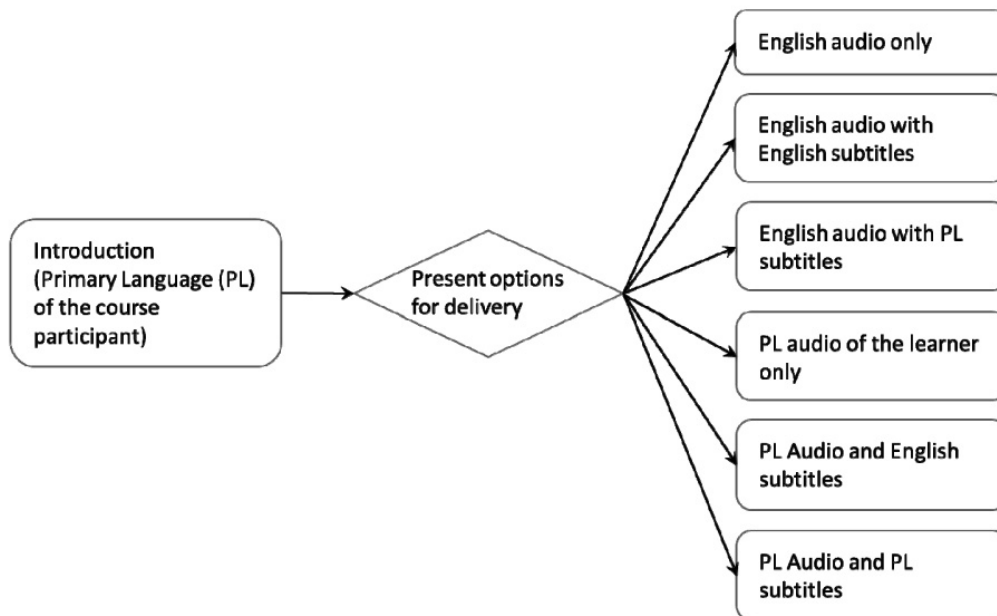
Introduction (Primary Language (PL) of the course participant)

Present options for delivery

English audio only

English audio with English subtitles

English audio with PL subtitles

PL audio of the learner only

PL Audio and English subtitles

PL Audio and PL subtitles